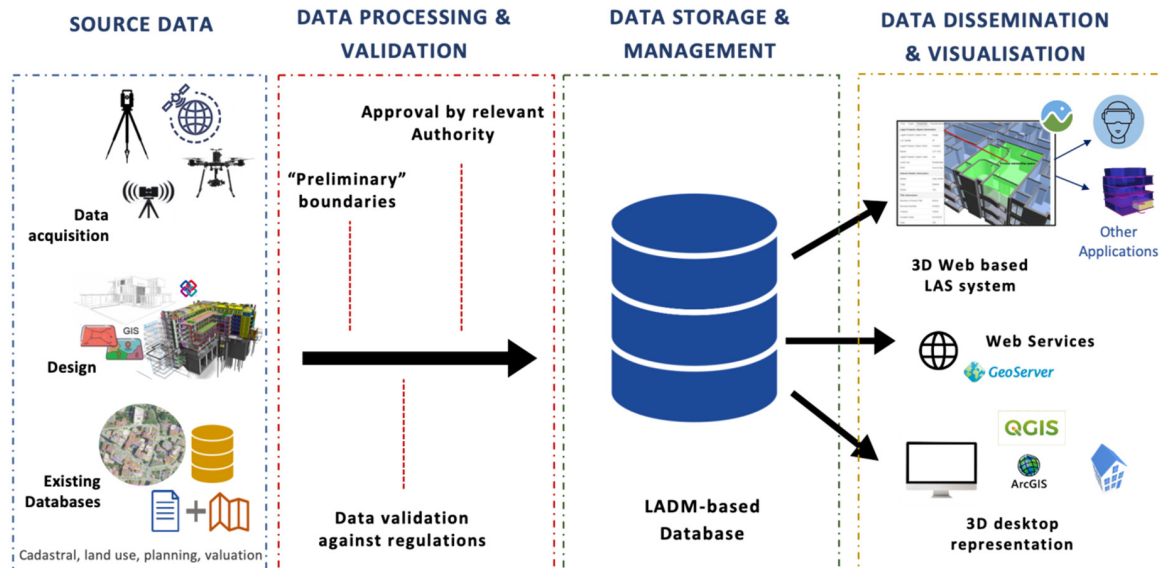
SOURCE DATA

DATA PROCESSING & VALIDATION

DATA STORAGE & MANAGEMENT

DATA DISSEMINATION & VISUALISATION

Data acquisition

GIS

Design

Existing Databases

Cadastral, land use, planning, valuation

Approval by relevant Authority

"Preliminary" boundaries

Data validation against regulations

LADM-based Database

Other Applications

3D Web based LAS system

Web Services

GeoServer

QGIS

ArcGIS

3D desktop representation